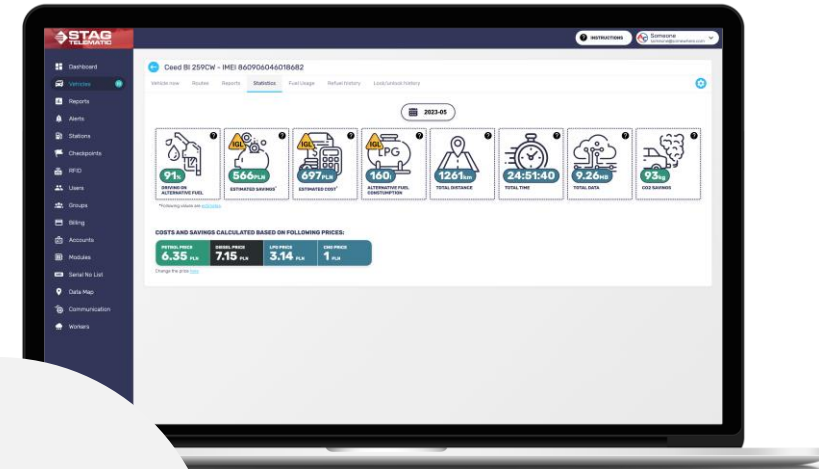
STAG TELEMATIC

INSTRUCTIONS

Someone

Dashboard
Vehicles
Reports
Alerts
Stations
Checkpoints
RFID
Users
Groups
Billing
Accounts
Modules
Serial No List
Data Map
Communication
Workers

Ceed BI 259CW - IMEI 860906046018682

Vehicle view | Routes | Reports | Statistics | Fuel Usage | Refuel history | Lock/unlock history

2023-05

91% DRIVING ON ALTERNATIVE FUEL

566PLN ESTIMATED SAVINGS*

697PLN ESTIMATED COST*

LPG 160l ALTERNATIVE FUEL CONSUMPTION

1261km TOTAL DISTANCE

24:51:40 TOTAL TIME

9.26MB TOTAL DATA

93kg CO2 SAVINGS

*Following values are estimates

COSTS AND SAVINGS CALCULATED BASED ON FOLLOWING PRICES:

| PETROL PRICE | DIESEL PRICE | LPG PRICE | CNG PRICE |
|---|---|---|---|
| 6.35 PLN | 7.15 PLN | 3.14 PLN | 1 PLN |

Change the price here